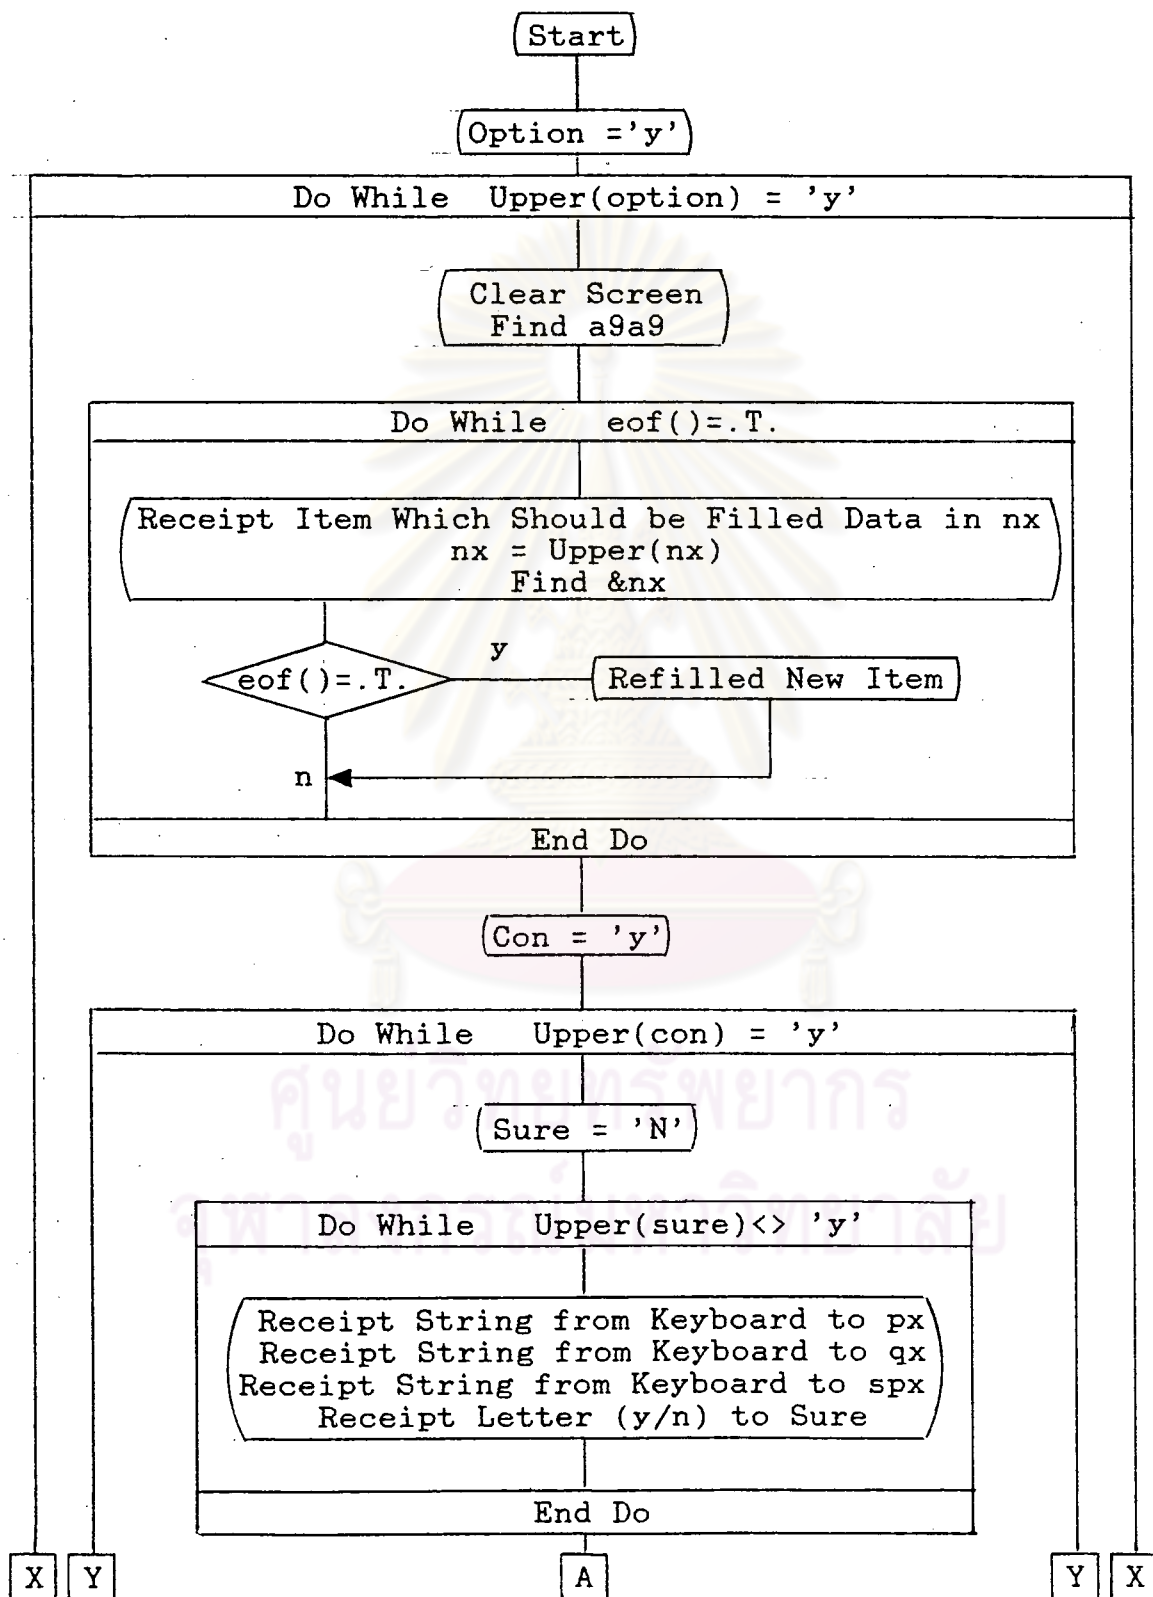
Start

Option ='y'

Do While Upper(option) = 'y'

Clear Screen
Find a9a9

Do While eof()=.T.

Receipt Item Which Should be Filled Data in nx
nx = Upper(nx)
Find &nx

eof()=.T.

y

Refilled New Item

n

End Do

Con = 'y'

Do While Upper(con) = 'y'

ศูนย์วิทยทรัพยากร

Sure = 'N'

Do While Upper(sure)<> 'y'

จุฬาลงกรณ์มหาวิทยาลัย

Receipt String from Keyboard to px
Receipt String from Keyboard to qx
Receipt String from Keyboard to spx
Receipt Letter (y/n) to Sure

End Do

X Y A Y X